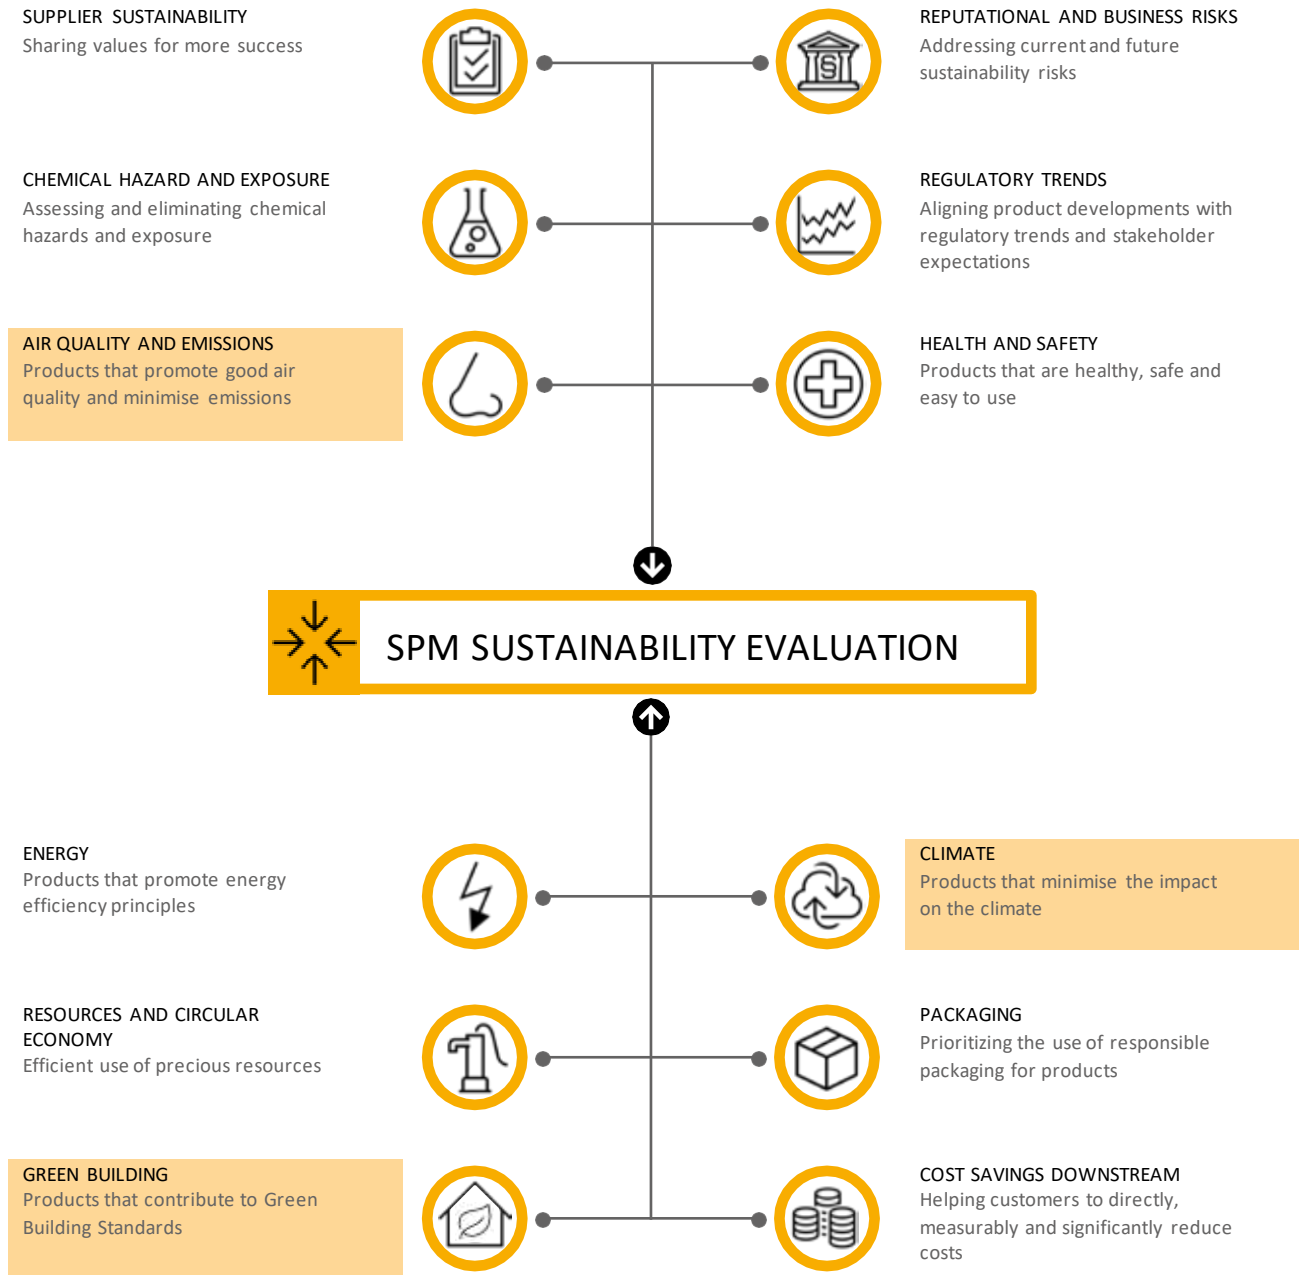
SUPPLIER SUSTAINABILITY
Sharing values for more success

REPUTATIONAL AND BUSINESS RISKS
Addressing current and future sustainability risks

CHEMICAL HAZARD AND EXPOSURE
Assessing and eliminating chemical hazards and exposure

REGULATORY TRENDS
Aligning product developments with regulatory trends and stakeholder expectations

AIR QUALITY AND EMISSIONS
Products that promote good air quality and minimise emissions

HEALTH AND SAFETY
Products that are healthy, safe and easy to use

SPM SUSTAINABILITY EVALUATION

ENERGY
Products that promote energy efficiency principles

CLIMATE
Products that minimise the impact on the climate

RESOURCES AND CIRCULAR ECONOMY
Efficient use of precious resources

PACKAGING
Prioritizing the use of responsible packaging for products

GREEN BUILDING
Products that contribute to Green Building Standards

COST SAVINGS DOWNSTREAM
Helping customers to directly, measurably and significantly reduce costs